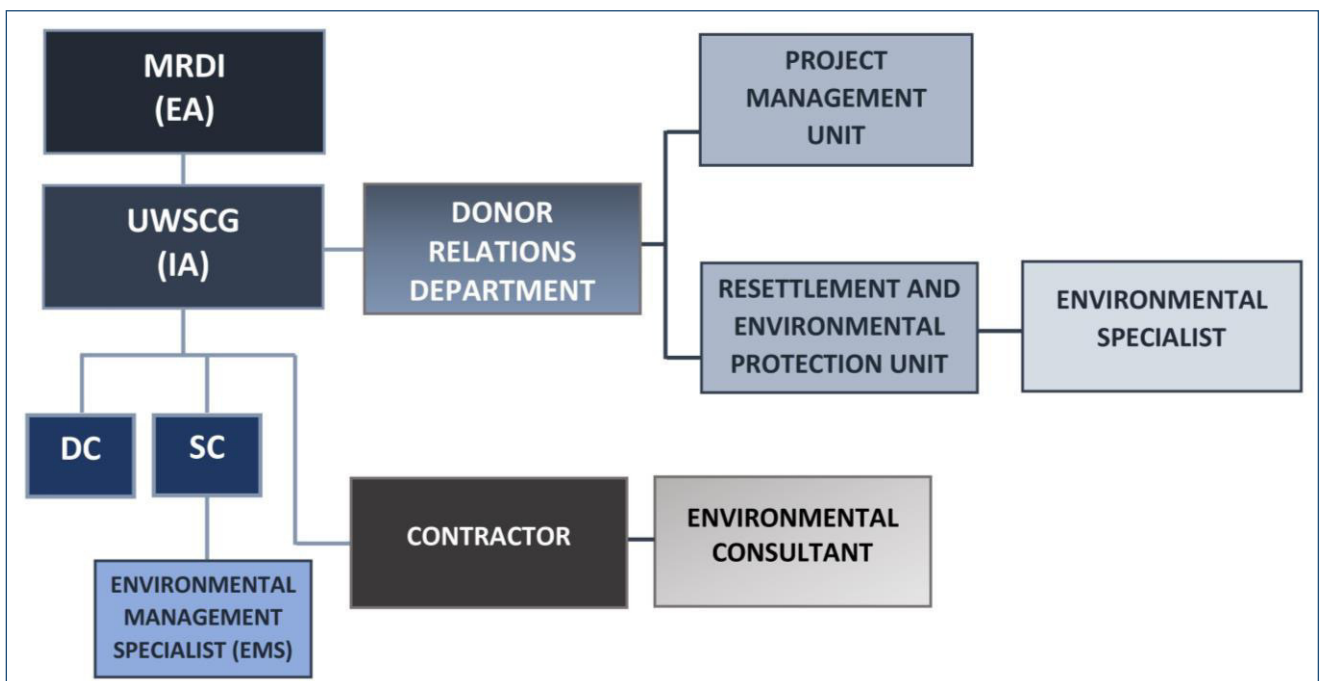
MRDI (EA)

UWSCG (IA)

DONOR RELATIONS DEPARTMENT

PROJECT MANAGEMENT UNIT

RESETTLEMENT AND ENVIRONMENTAL PROTECTION UNIT

ENVIRONMENTAL SPECIALIST

DC

SC

ENVIRONMENTAL MANAGEMENT SPECIALIST (EMS)

CONTRACTOR

ENVIRONMENTAL CONSULTANT